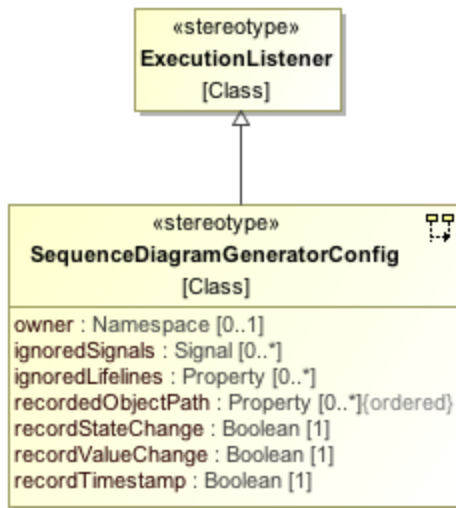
«stereotype»
ExecutionListener
[Class]

«stereotype»
SequenceDiagramGeneratorConfig
[Class]

owner : Namespace [0..1]
ignoredSignals : Signal [0..*]
ignoredLifelines : Property [0..*]
recordedObjectPath : Property [0..*]{ordered}
recordStateChange : Boolean [1]
recordValueChange : Boolean [1]
recordTimestamp : Boolean [1]